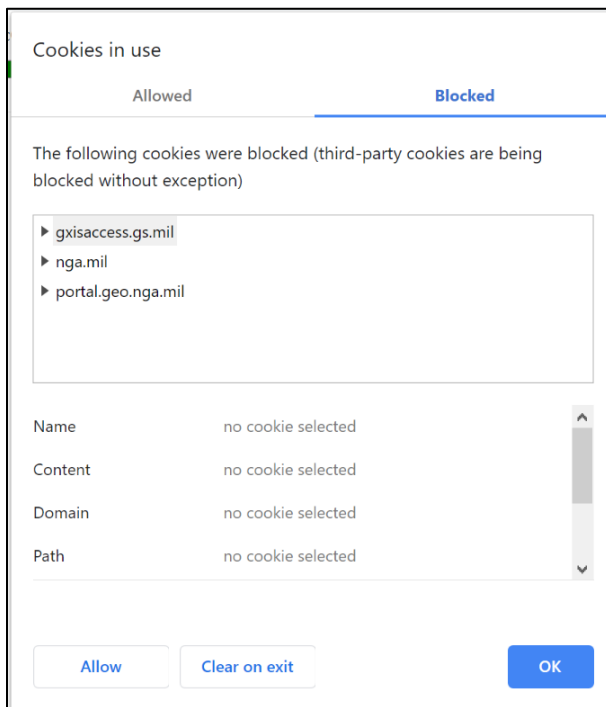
Cookies in use

Allowed

Blocked

The following cookies were blocked (third-party cookies are being blocked without exception)

gxisaccess.gs.mil
nga.mil
portal.geo.nga.mil

| | |
|---|---|
| Name | no cookie selected |
| Content | no cookie selected |
| Domain | no cookie selected |
| Path | no cookie selected |

Allow

Clear on exit

OK